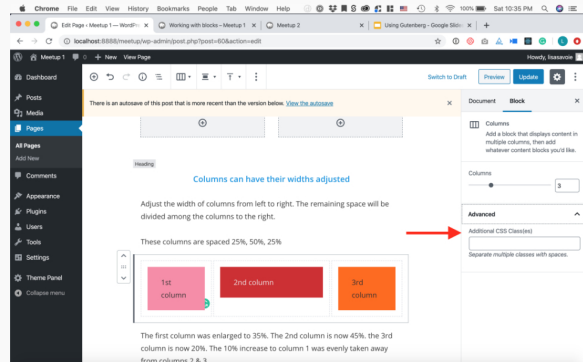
Chrome File Edit View History Bookmarks People Tab Window Help Sat 10:35 PM

Edit Page ‹ Meetup 1 — WordPr... × | Working with blocks – Meetup 1 × | Meetup 2 × | Using Gutenberg - Google Slide... × | +

localhost:8888/mwetup/wp-admin/post.php?post=60&action=edit

Meetup 1 0 + New View Page Howdy, lisasavoie

Switch to Draft Preview Update

There is an autosave of this post that is more recent than the version below. View the autosave ×

Dashboard
Posts
Media
Pages
All Pages
Add New
Comments
Appearance
Plugins
Users
Tools
Settings
Theme Panel
Collapse menu

Heading

Columns can have their widths adjusted

Adjust the width of columns from left to right. The remaining space will be divided among the columns to the right.

These columns are spaced 25%, 50%, 25%

1st column

2nd column

3rd column

The first column was enlarged to 35%. The 2nd column is now 45%. the 3rd column is now 20%. The 10% increase to column 1 was evenly taken away from columns 2 & 3.

Document Block ×

Columns
Add a block that displays content in multiple columns, then add whatever content blocks you'd like.

Columns
3

Advanced
Additional CSS Class(es)
Separate multiple classes with spaces.